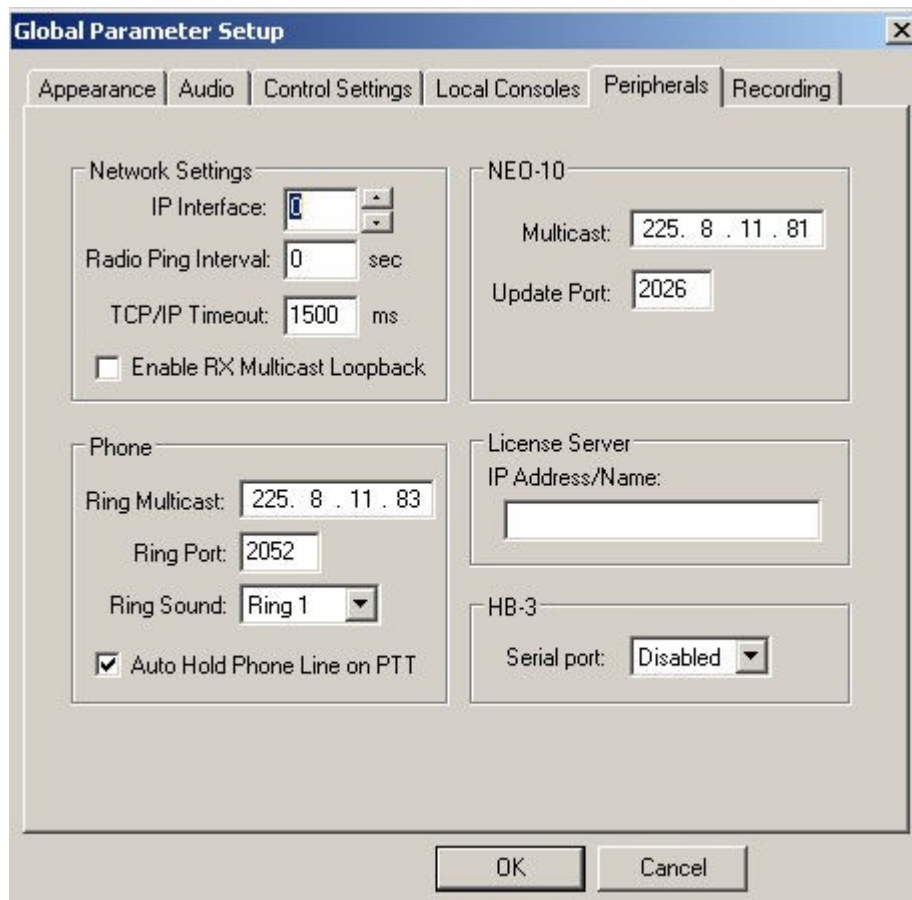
Global Parameter Setup

Appearance | Audio | Control Settings | Local Consoles | Peripherals | Recording

Network Settings
IP Interface: 0
Radio Ping Interval: 0 sec
TCP/IP Timeout: 1500 ms
Enable RX Multicast Loopback

NEO-10
Multicast: 225. 8 . 11 . 81
Update Port: 2026

Phone
Ring Multicast: 225. 8 . 11 . 83
Ring Port: 2052
Ring Sound: Ring 1
Auto Hold Phone Line on PTT

License Server
IP Address/Name:

HB-3
Serial port: Disabled

OK
Cancel